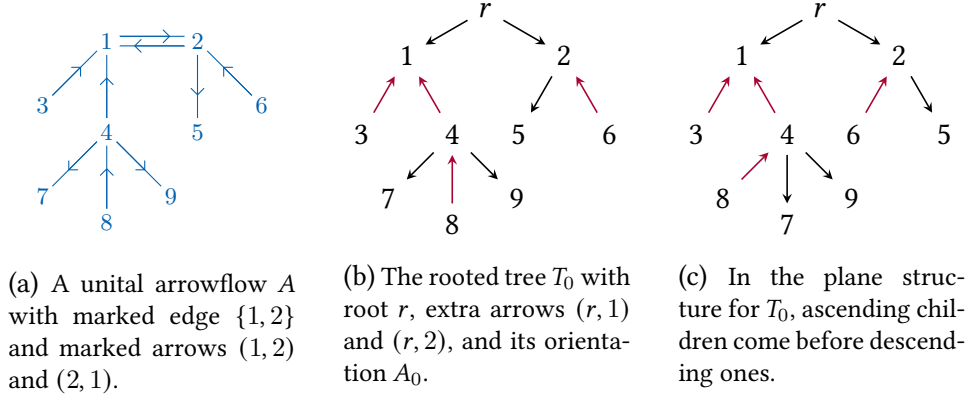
1 2 3 4 5 6 7 8 9

(a) A unital arrowflow $A$ with marked edge $\{1,2\}$ and marked arrows $(1,2)$ and $(2,1)$.

$r$ 1 2 3 4 5 6 7 8 9

(b) The rooted tree $T_0$ with root $r$, extra arrows $(r,1)$ and $(r,2)$, and its orientation $A_0$.

$r$ 1 2 3 4 6 5 8 7 9

(c) In the plane structure for $T_0$, ascending children come before descending ones.